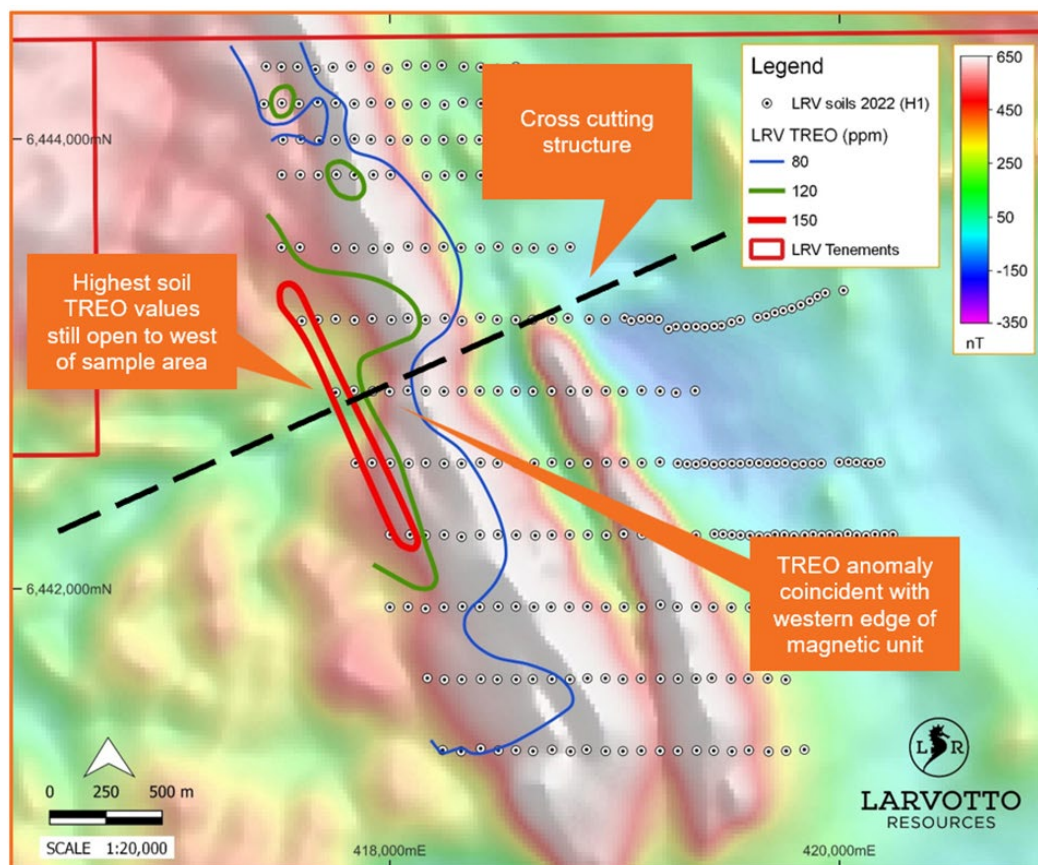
6,444,000mN

Cross cutting structure

Legend
LRV soils 2022 (H1)
LRV TREO (ppm)
80
120
150
LRV Tenements

650
450
250
50
-150
-350
nT

Highest soil TREO values still open to west of sample area

6,442,000mN

TREO anomaly coincident with western edge of magnetic unit

0 250 500 m
SCALE 1:20,000

418,000mE

420,000mE

L R

LARVOTTO RESOURCES